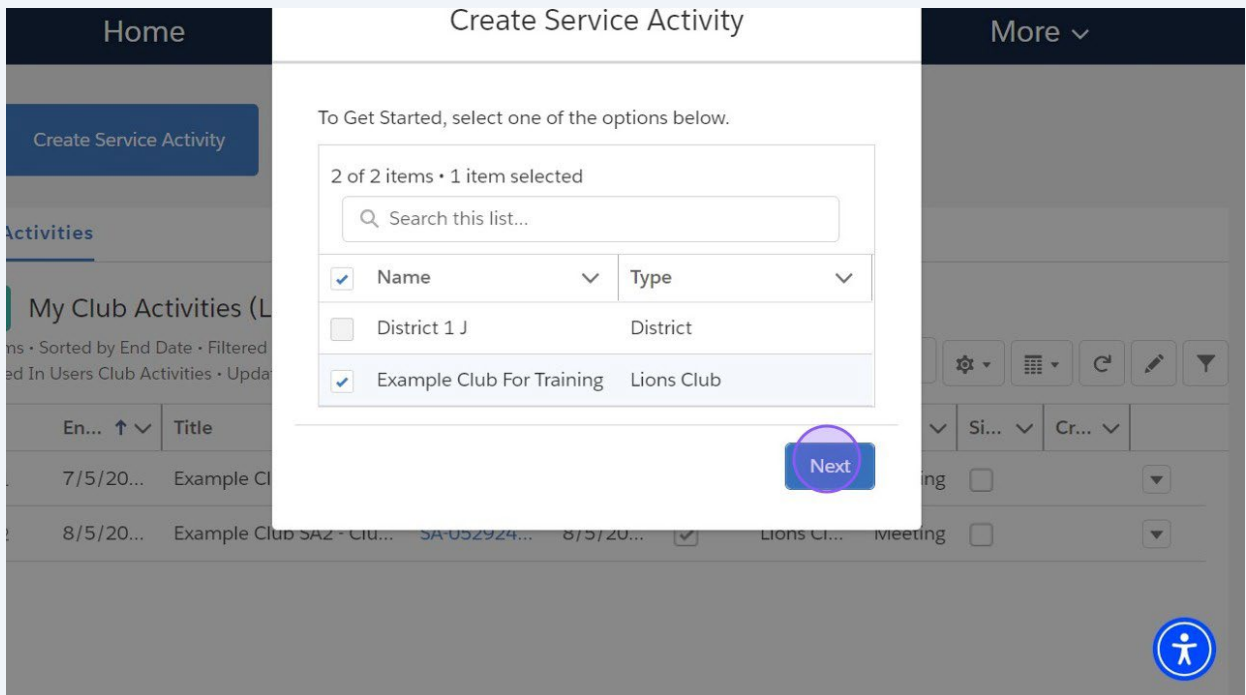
Home

Create Service Activity

More

Create Service Activity

Activities

My Club Activities (L

ms • Sorted by End Date • Filtered
ed In Users Club Activities • Upda

To Get Started, select one of the options below.

2 of 2 items • 1 item selected

Search this list...

| | Name | Type |
|---|---|---|
| | District 1 J | District |
| ✓ | Example Club For Training | Lions Club |

Next

| En... ↑ | Title | | | | | | Si... | Cr... |
|---|---|---|---|---|---|---|---|---|
| 7/5/20... | Example Cl | | | | | ing | | |
| 8/5/20... | Example Club SA2 - Clu... | SA-052924... | 8/5/20... | | Lions Cl... | Meeting | | |